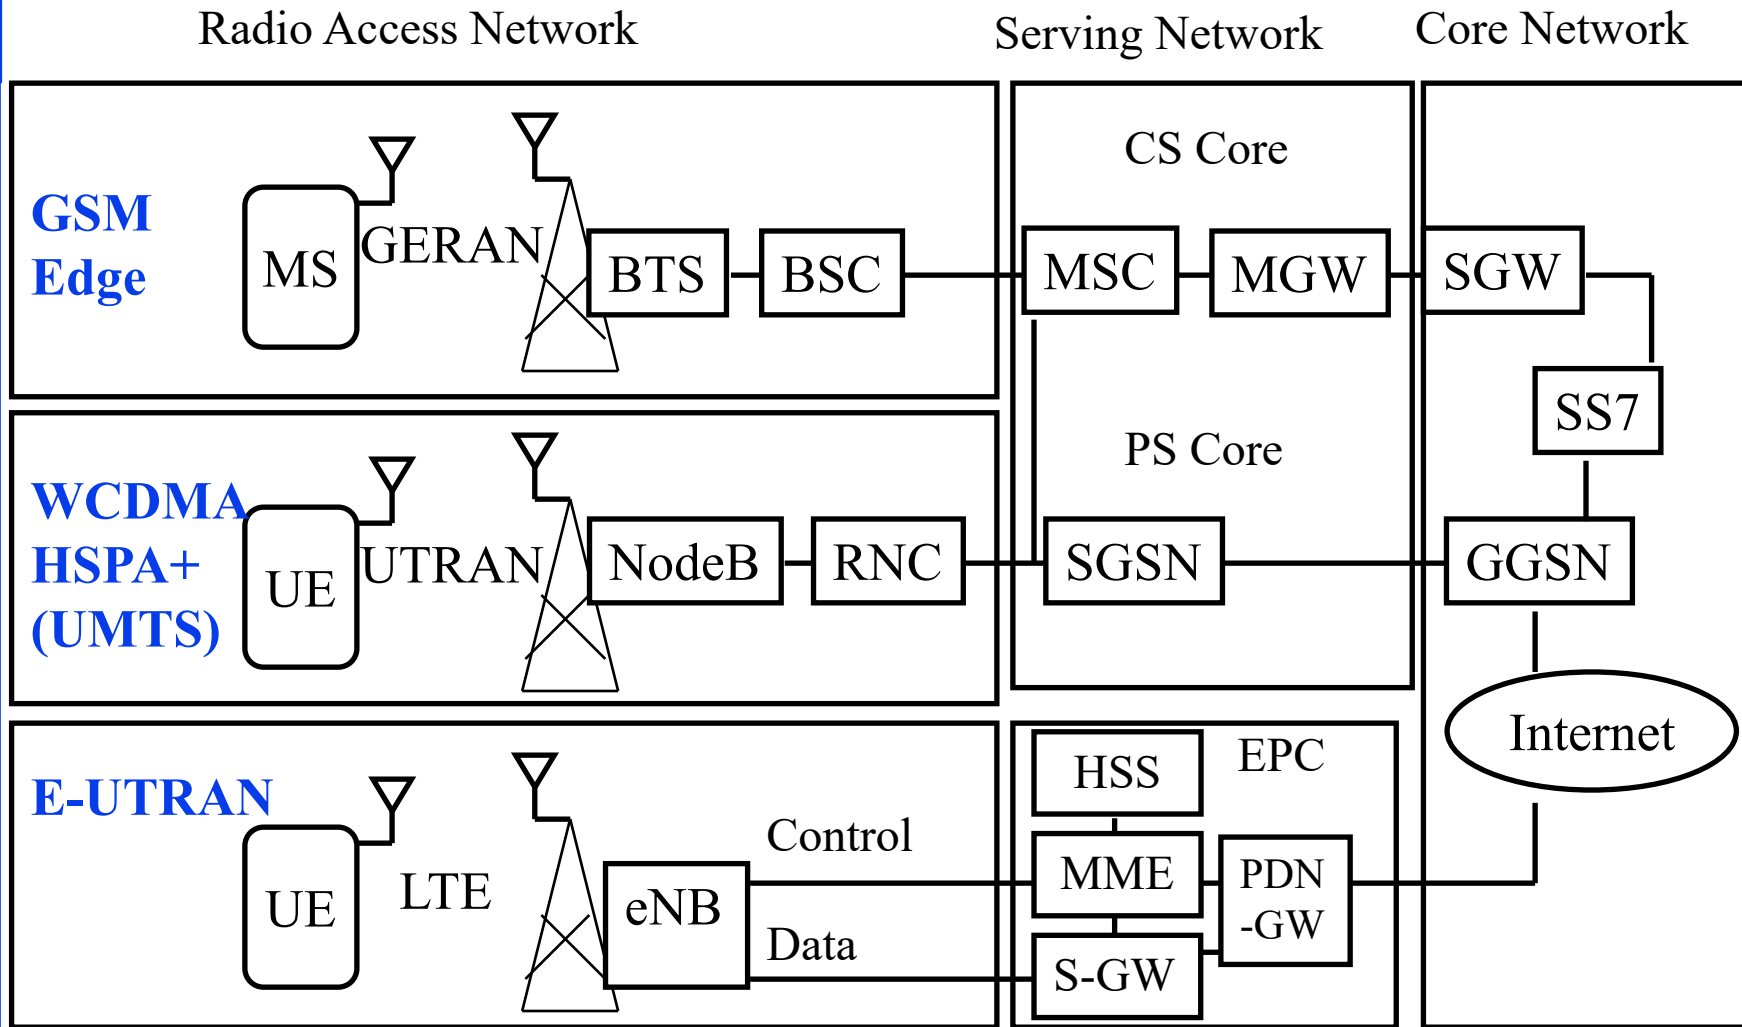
Radio Access Network

Serving Network

Core Network

GSM
Edge

MS

GERAN

BTS

BSC

CS Core

MSC

MGW

SGW

SS7

PS Core

WCDMA
HSPA+
(UMTS)

UE

UTRAN

NodeB

RNC

SGSN

GGSN

Internet

E-UTRAN

UE

LTE

eNB

Control

Data

HSS

EPC

MME

PDN
-GW

S-GW